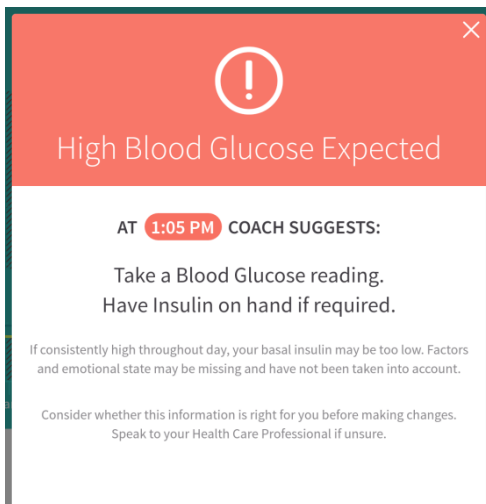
High Blood Glucose Expected

AT 1:05 PM COACH SUGGESTS:

Take a Blood Glucose reading.
Have Insulin on hand if required.

If consistently high throughout day, your basal insulin may be too low. Factors and emotional state may be missing and have not been taken into account.

Consider whether this information is right for you before making changes. Speak to your Health Care Professional if unsure.